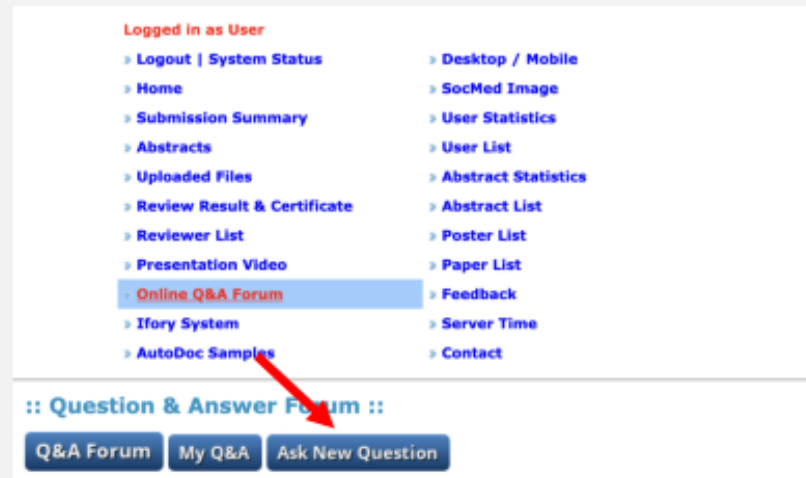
Logged in as User

» Logout | System Status
» Home
» Submission Summary
» Abstracts
» Uploaded Files
» Review Result & Certificate
» Reviewer List
» Presentation Video
» Online Q&A Forum
» Ifory System
» AutoDoc Samples

» Desktop / Mobile
» SocMed Image
» User Statistics
» User List
» Abstract Statistics
» Abstract List
» Poster List
» Paper List
» Feedback
» Server Time
» Contact

:: Question & Answer Forum ::

Q&A Forum | My Q&A | Ask New Question